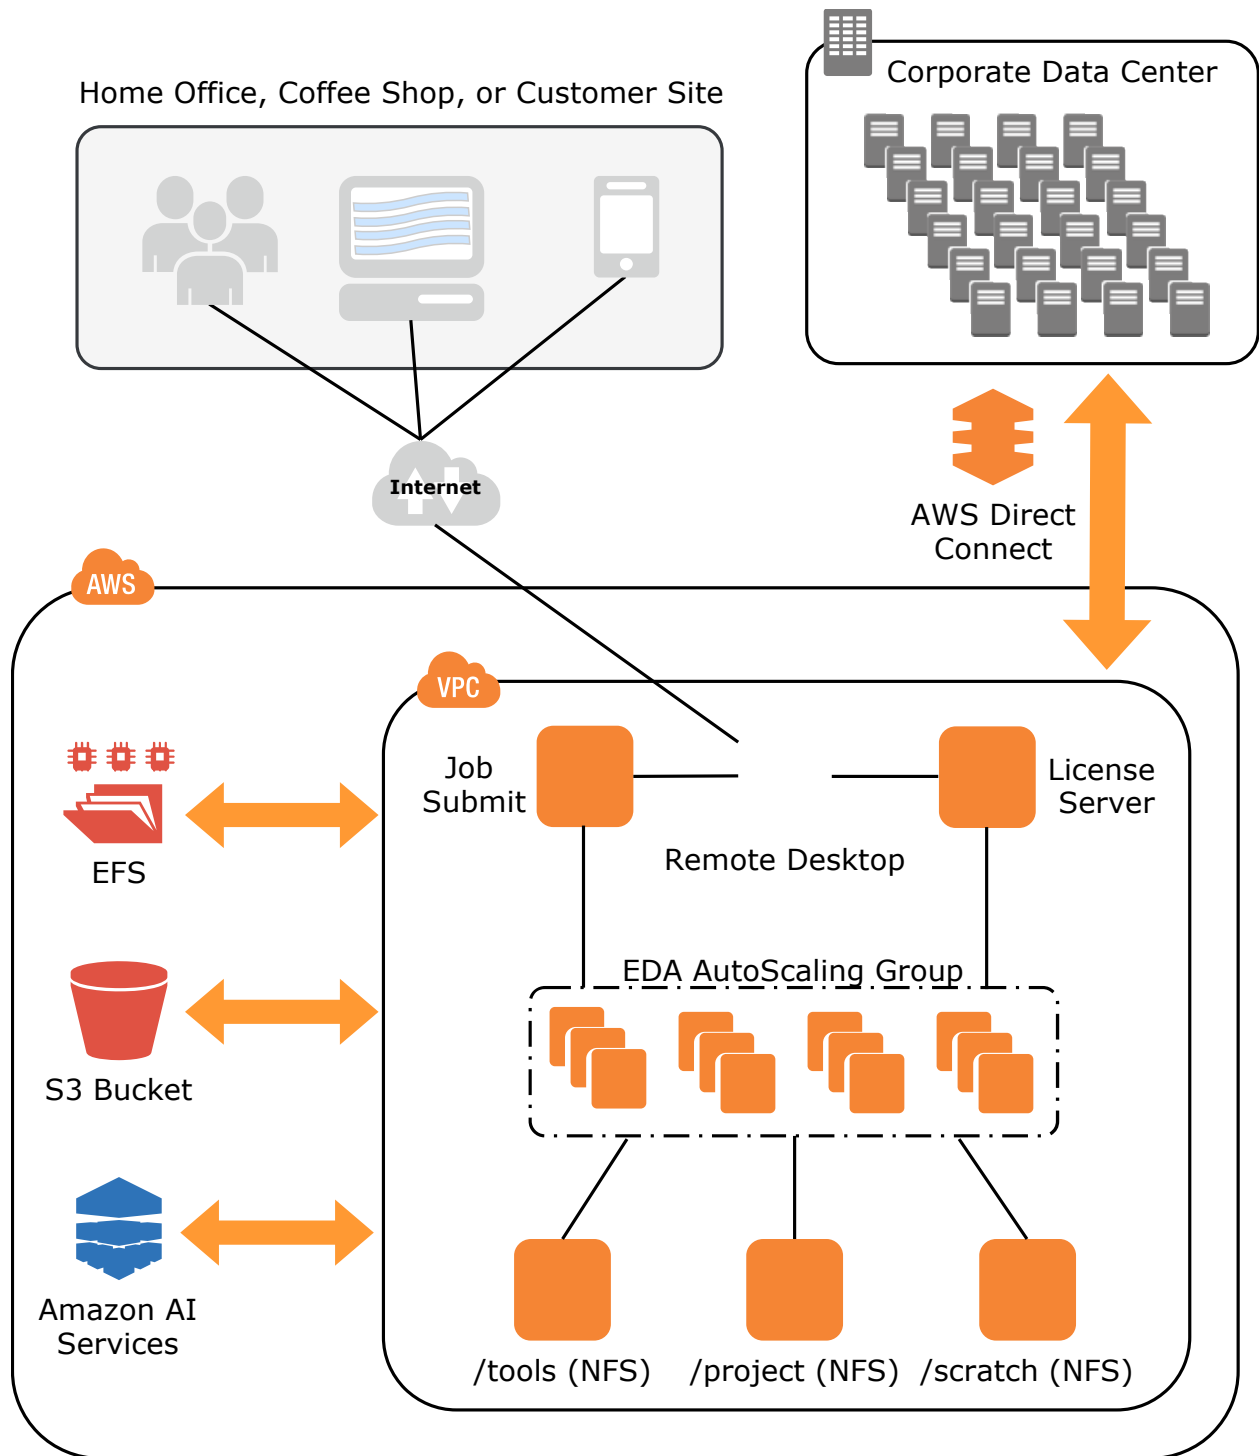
Home Office, Coffee Shop, or Customer Site

Corporate Data Center

Internet

AWS Direct Connect

AWS

VPC

EFS

S3 Bucket

Amazon AI Services

Job Submit

License Server

Remote Desktop

EDA AutoScaling Group

/tools (NFS)

/project (NFS)

/scratch (NFS)